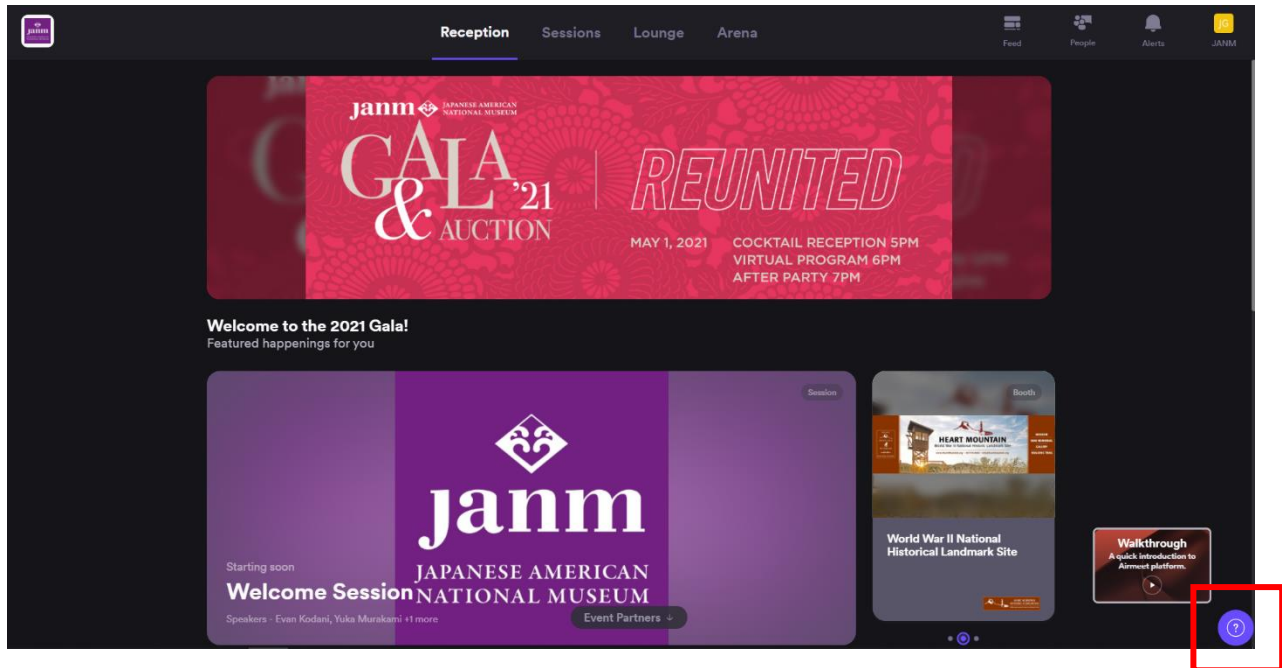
janm

Reception Sessions Lounge Arena

Feed People Alerts JG JANM

janm JAPANESE AMERICAN NATIONAL MUSEUM

GALA & AUCTION '21

REUNITED

MAY 1, 2021 COCKTAIL RECEPTION 5PM VIRTUAL PROGRAM 6PM AFTER PARTY 7PM

Welcome to the 2021 Gala!
Featured happenings for you

Session

janm
JAPANESE AMERICAN NATIONAL MUSEUM

Starting soon
Welcome Session
Speakers - Evan Kodani, Yuka Murakami +1 more

Event Partners

Booth

HEART MOUNTAIN

World War II National Historical Landmark Site

Walkthrough
A quick introduction to Airmeet platform.

?